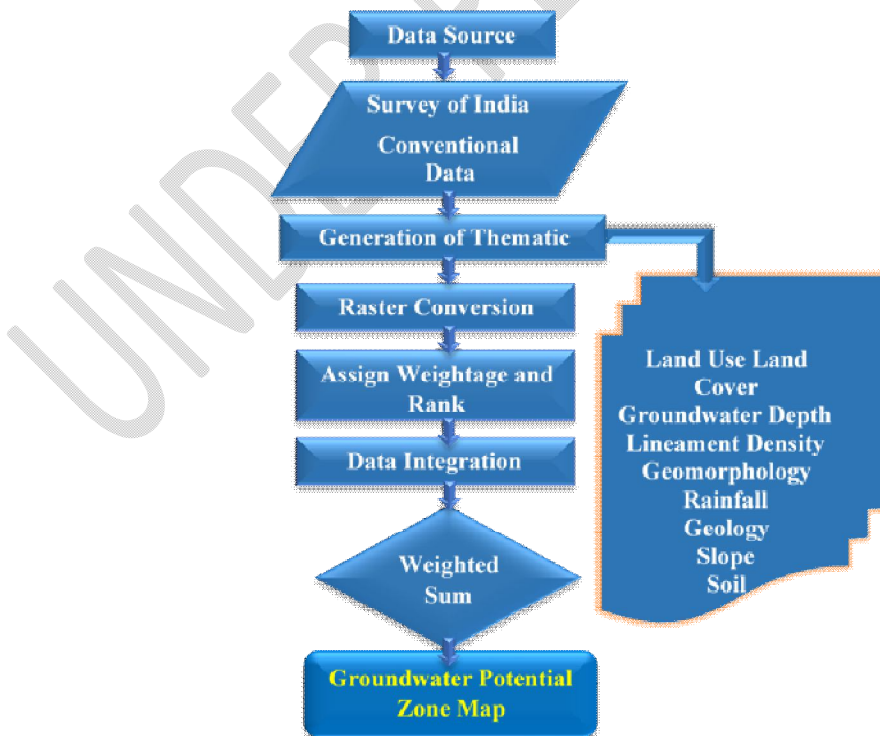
UNDER

Data Source

Survey of India

Conventional Data

Generation of Thematic

Raster Conversion

Assign Weightage and Rank

Data Integration

Weighted Sum

Groundwater Potential Zone Map

Land Use Land Cover
Groundwater Depth
Lineament Density
Geomorphology
Rainfall
Geology
Slope
Soil